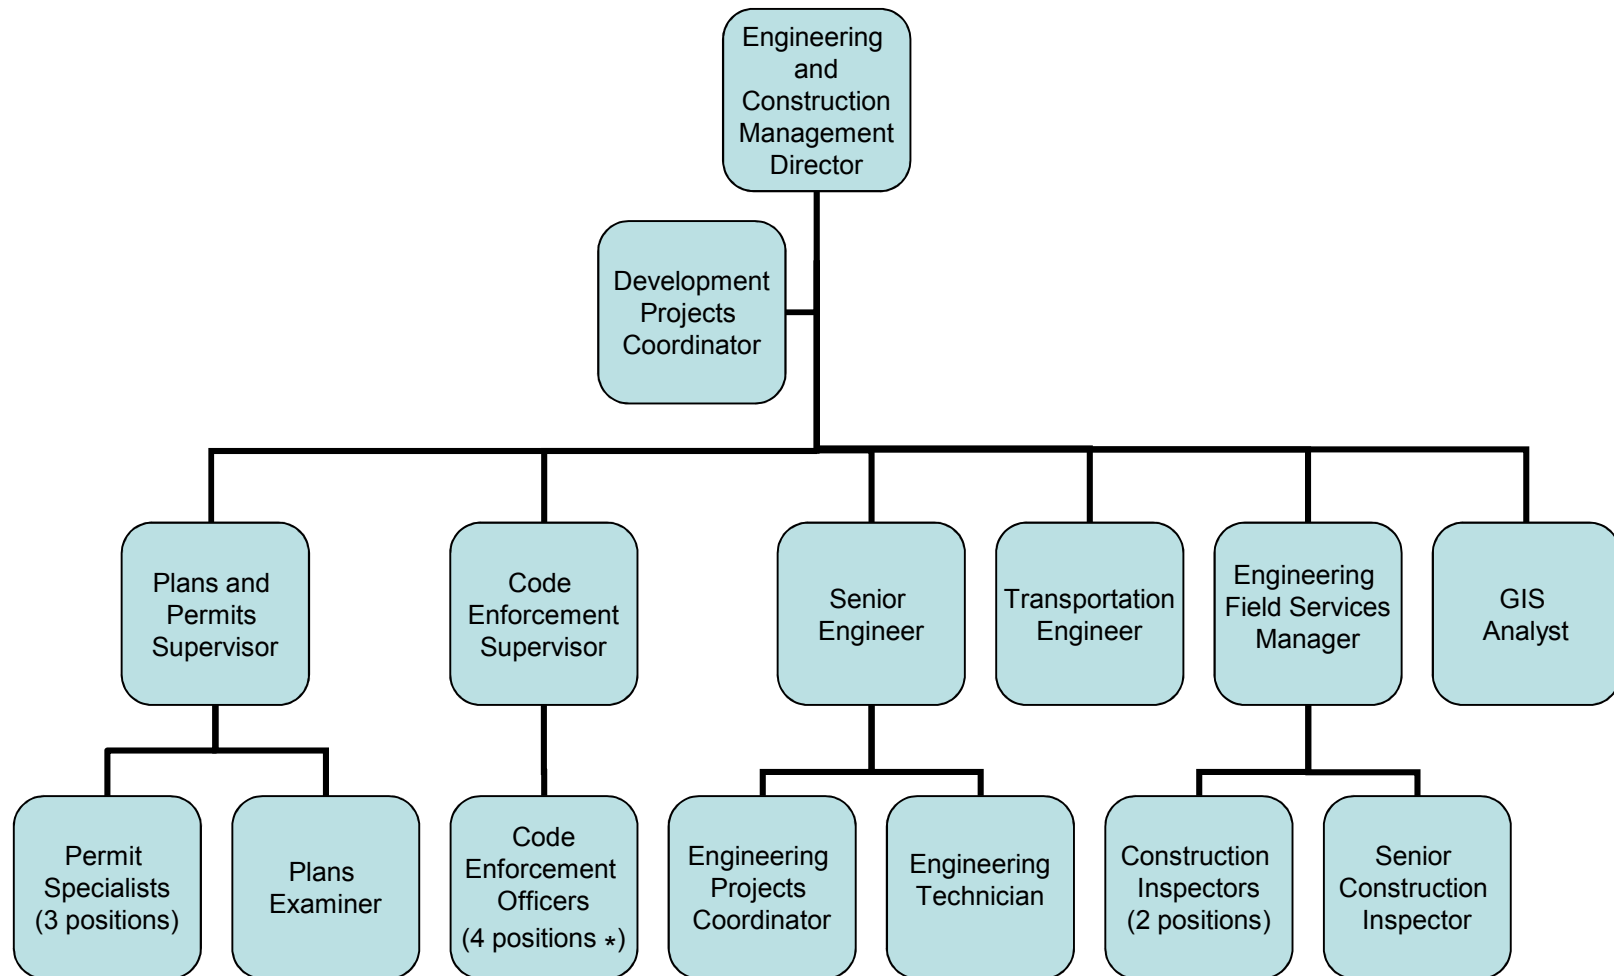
Engineering and Construction Management Director

Development Projects Coordinator

Plans and Permits Supervisor

Code Enforcement Supervisor

Senior Engineer

Transportation Engineer

Engineering Field Services Manager

GIS Analyst

Permit Specialists (3 positions)

Plans Examiner

Code Enforcement Officers (4 positions *)

Engineering Projects Coordinator

Engineering Technician

Construction Inspectors (2 positions)

Senior Construction Inspector